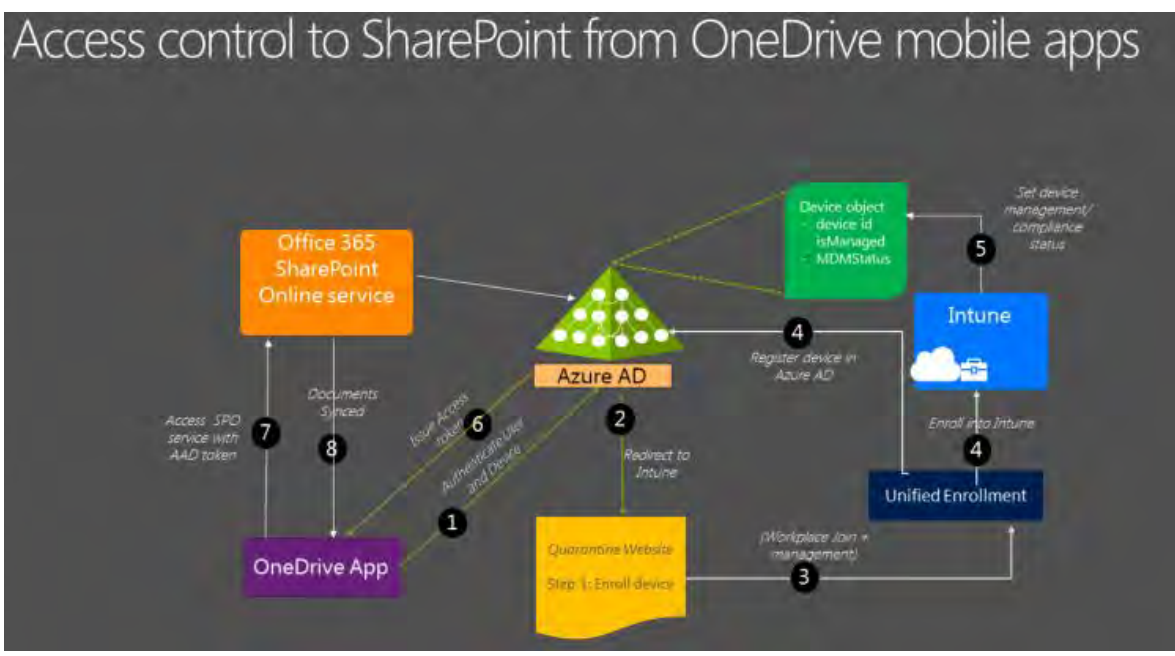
Access control to SharePoint from OneDrive mobile apps

Device object
- device id
isManaged
- MDMStatus

Set device management/ compliance status

5

Office 365 SharePoint Online service

Intune

4

Register device in Azure AD

Azure AD

Documents Synced

Issue Access token

6

2

Access SPO service with AAD token

7

8

Authenticate User and Device

Redirect to Intune

Enroll into Intune

4

Unified Enrollment

1

Quarantine Website

Step 1: Enroll device

(Workplace Join + management)

3

OneDrive App